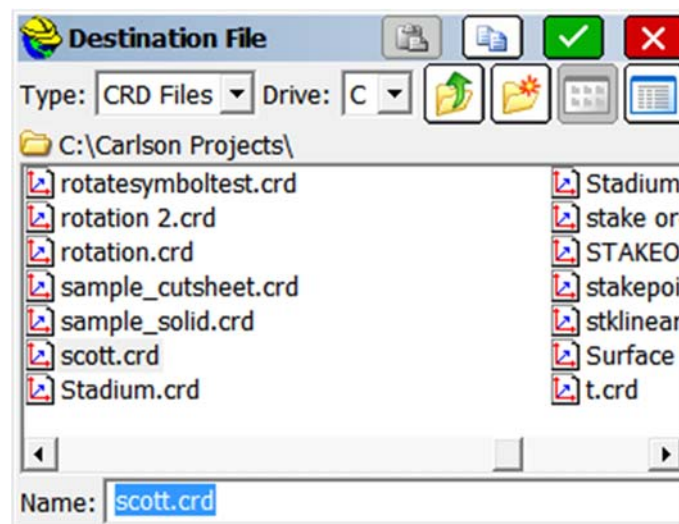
Destination File

Type: CRD Files Drive: C

C:\Carlson Projects\

rotatesymboltest.crd
rotation 2.crd
rotation.crd
sample_cutsheet.crd
sample_solid.crd
scott.crd
Stadium.crd

Stadium
stake or
STAKEO
stakepoi
stklinear
Surface
t.crd

Name: scott.crd